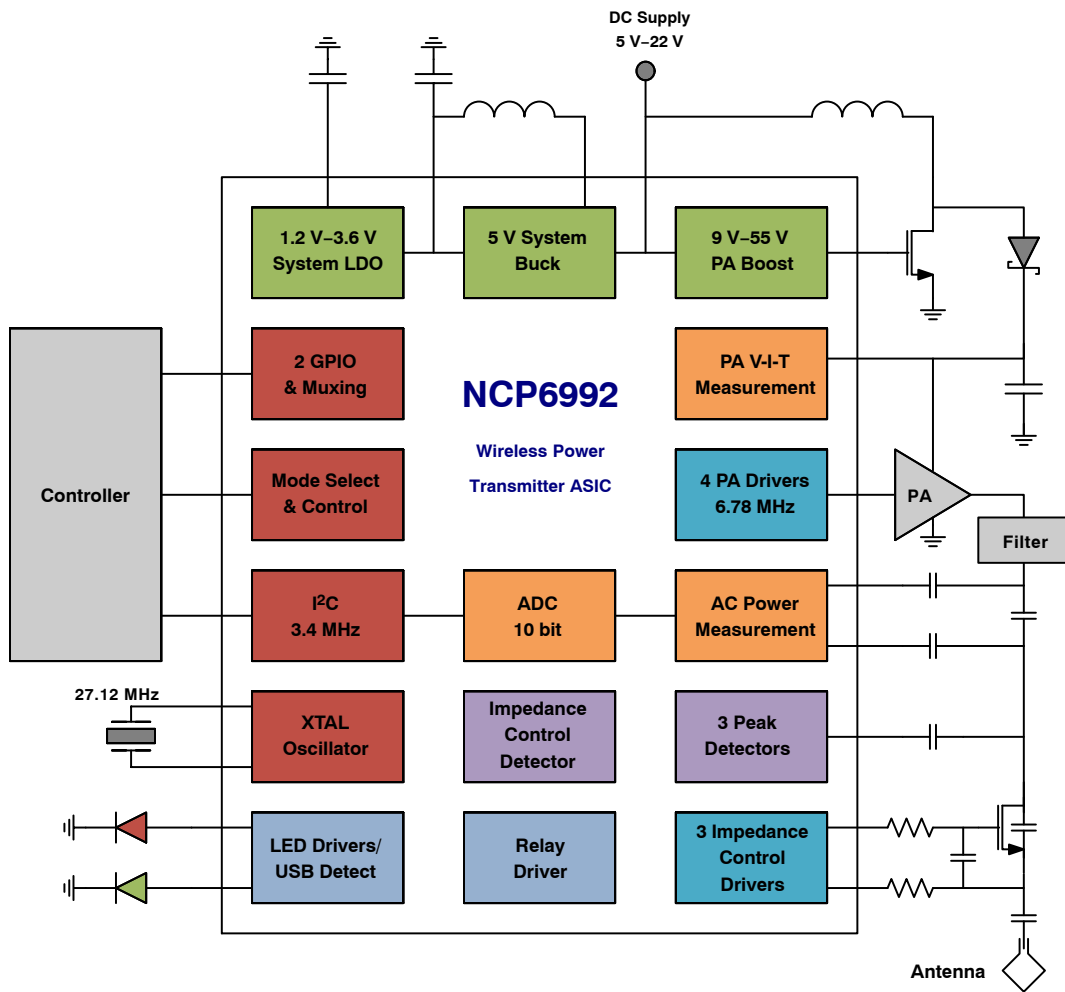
DC Supply
5 V–22 V

1.2 V–3.6 V
System LDO

5 V System
Buck

9 V–55 V
PA Boost

Controller

2 GPIO
& Muxing

NCP6992

Wireless Power
Transmitter ASIC

PA V-I-T
Measurement

Mode Select
& Control

4 PA Drivers
6.78 MHz

PA

Filter

I$^2$C
3.4 MHz

ADC
10 bit

AC Power
Measurement

27.12 MHz

XTAL
Oscillator

Impedance
Control
Detector

3 Peak
Detectors

LED Drivers/
USB Detect

Relay
Driver

3 Impedance
Control
Drivers

Antenna